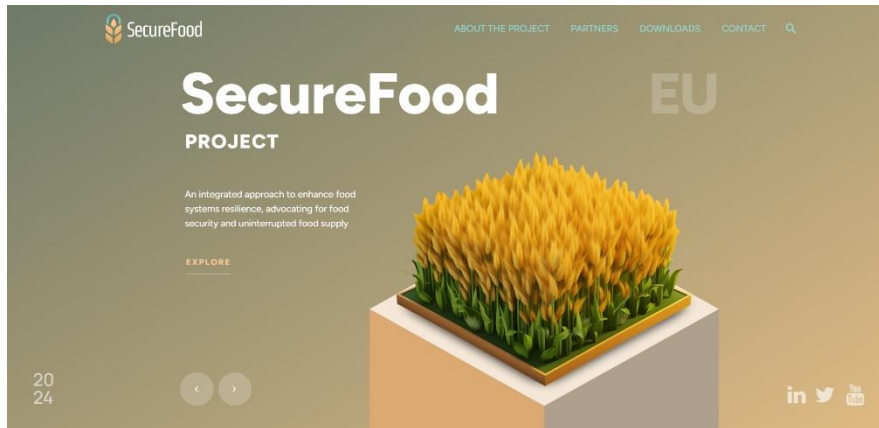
SecureFood

ABOUT THE PROJECT PARTNERS DOWNLOADS CONTACT

SecureFood EU

PROJECT

An integrated approach to enhance food systems resilience, advocating for food security and uninterrupted food supply

EXPLORE

20
24

‹ ›

in You Tube